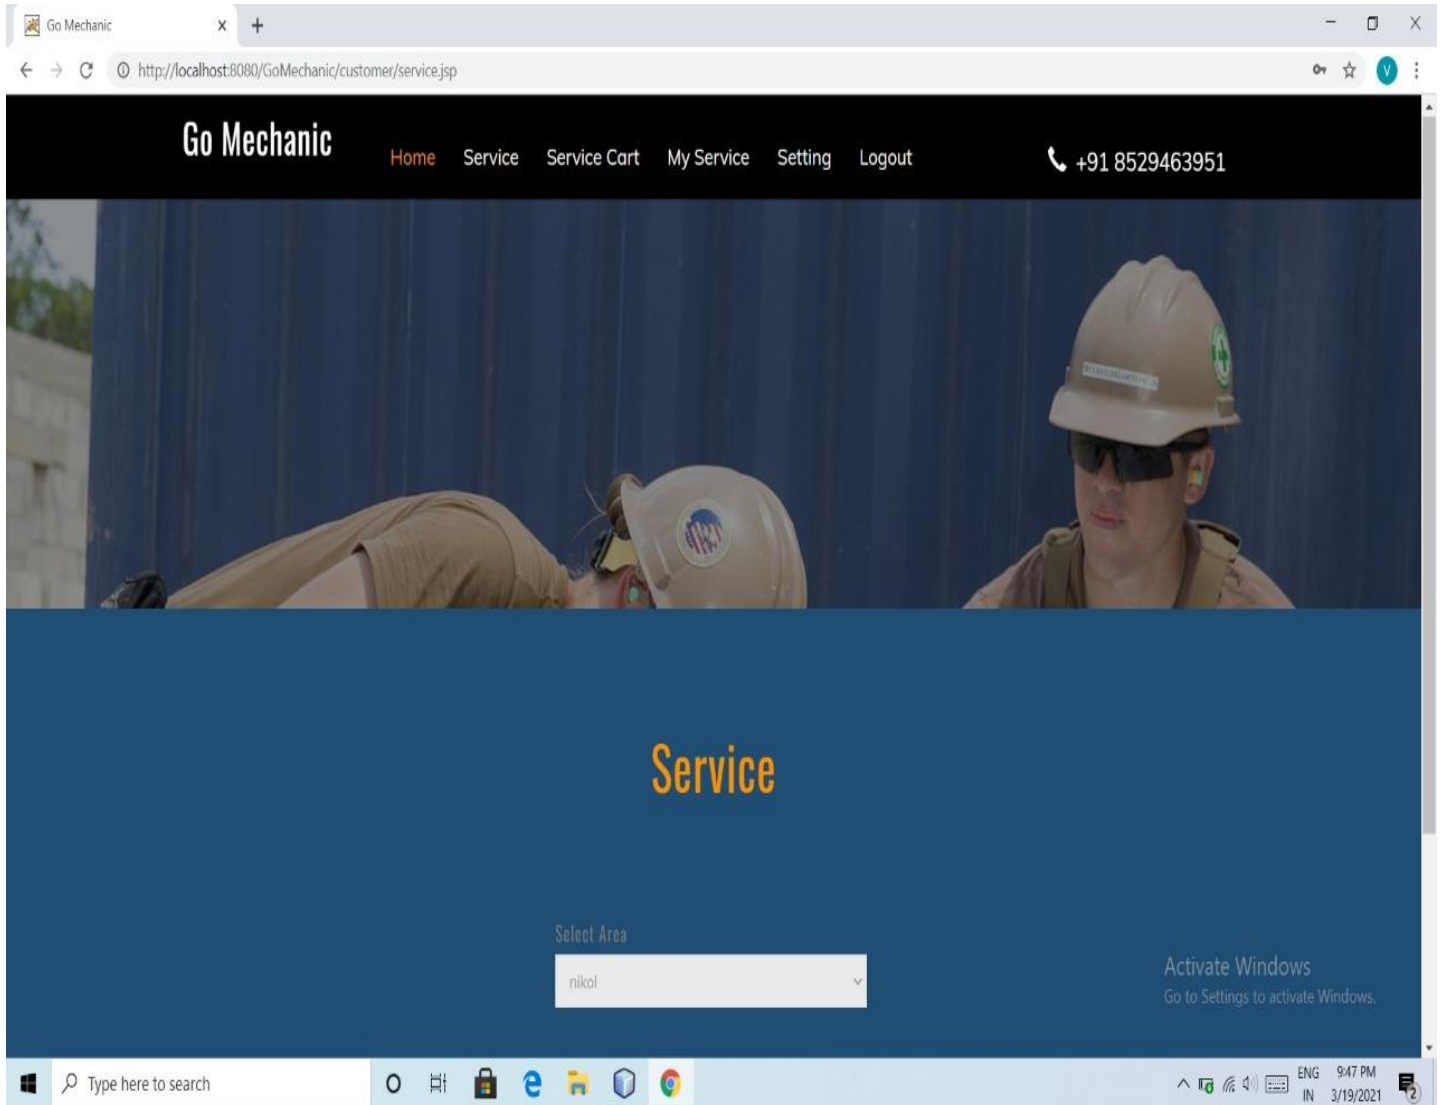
Go Mechanic × +

http://localhost:8080/GoMechanic/customer/service.jsp

V

Go Mechanic

Home Service Service Cart My Service Setting Logout

+91 8529463951

Service

Select Area

nikol

Activate Windows
Go to Settings to activate Windows.

Type here to search

ENG IN 9:47 PM 3/19/2021

2